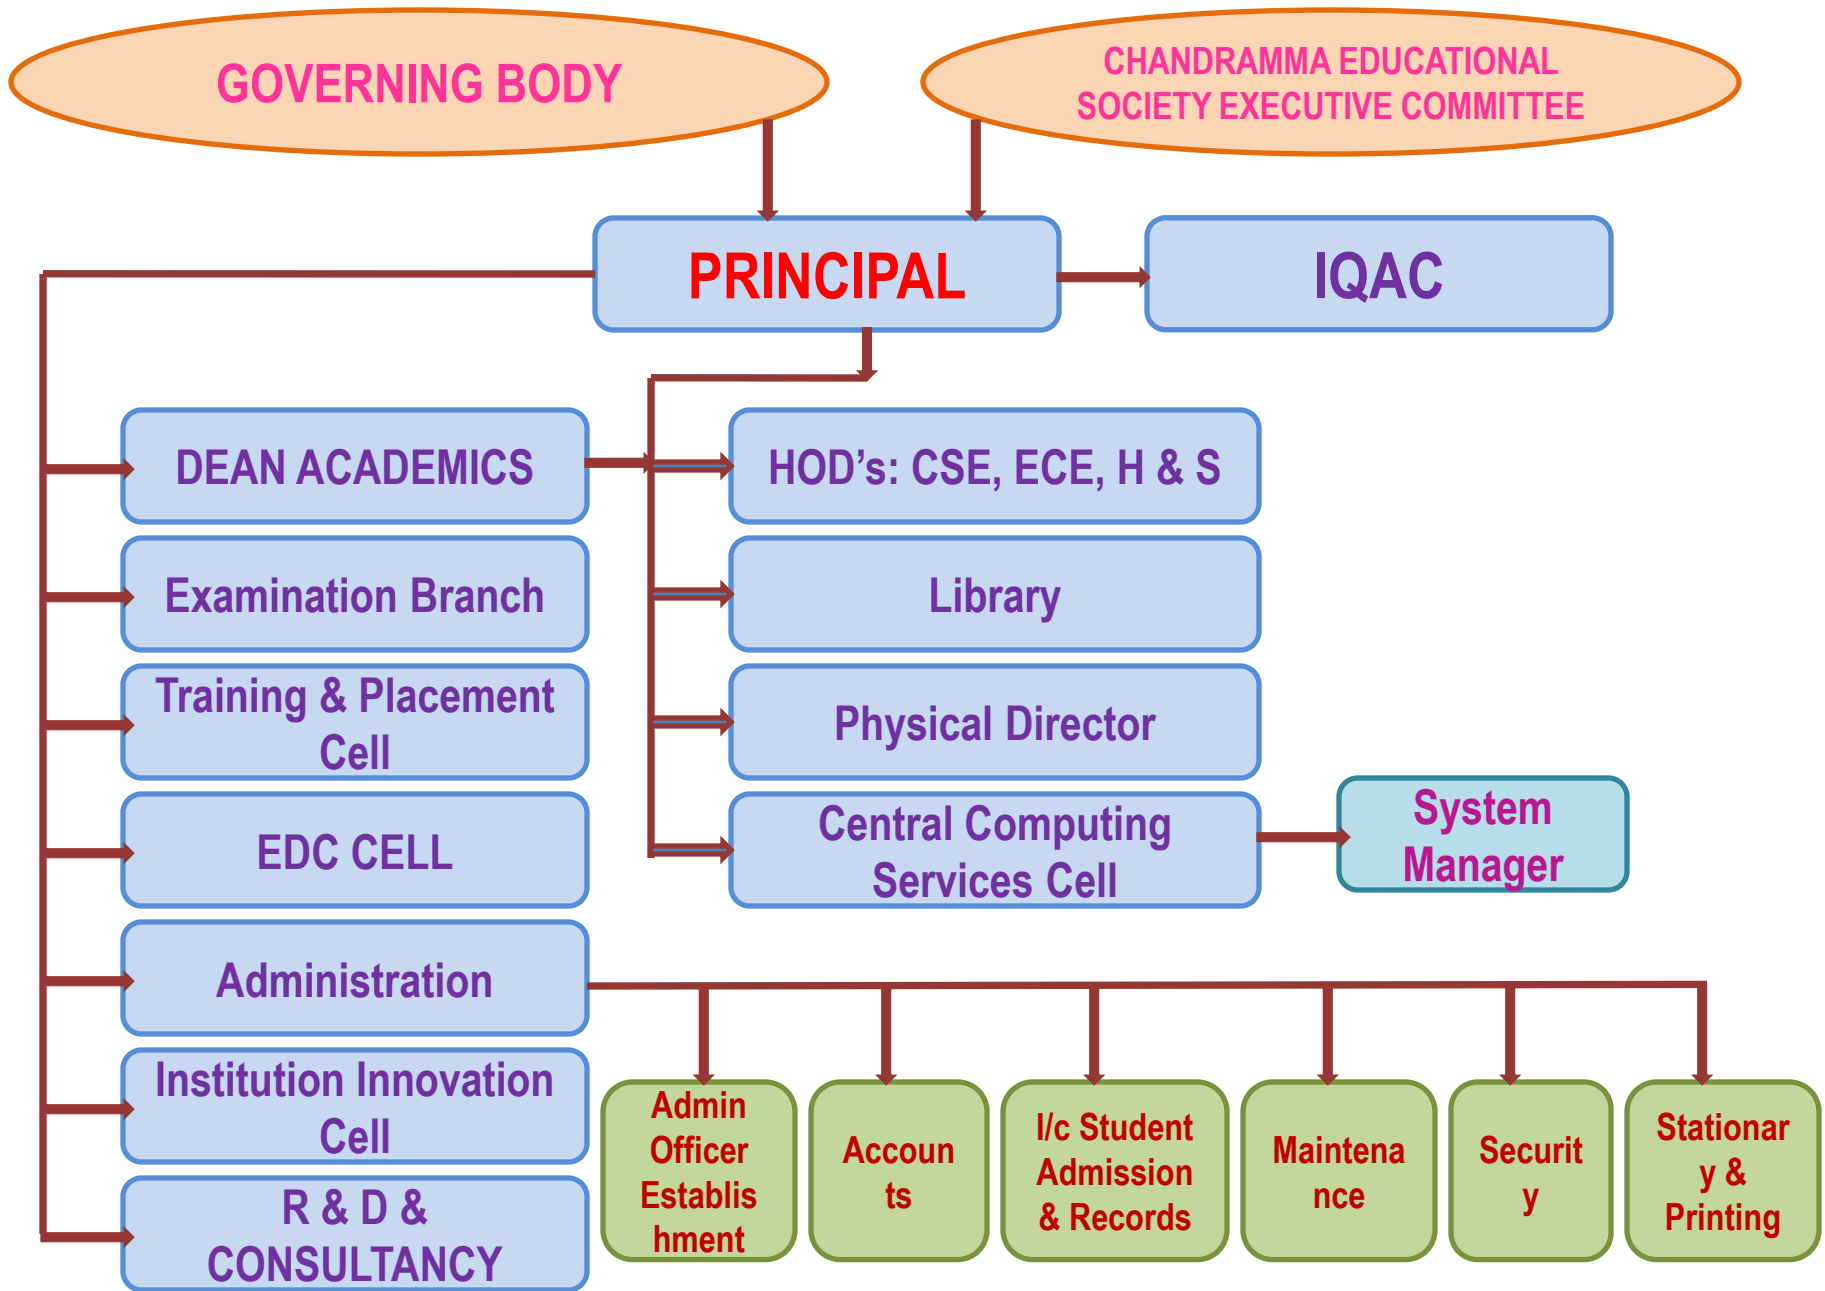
GOVERNING BODY

CHANDRAMMA EDUCATIONAL SOCIETY EXECUTIVE COMMITTEE

PRINCIPAL

IQAC

DEAN ACADEMICS

Examination Branch

Training & Placement Cell

EDC CELL

Administration

Institution Innovation Cell

R & D & CONSULTANCY

HOD’s: CSE, ECE, H & S

Library

Physical Director

Central Computing Services Cell

System Manager

Admin Officer Establishment

Accounts

I/c Student Admission & Records

Maintenance

Security

Stationary & Printing